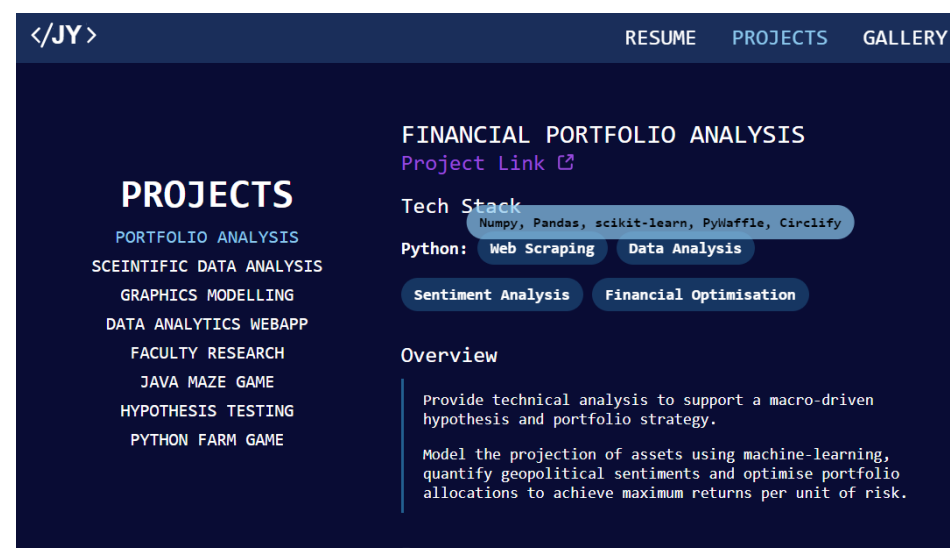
</JY>

RESUME PROJECTS GALLERY

PROJECTS

PORTFOLIO ANALYSIS
SCEINTIFIC DATA ANALYSIS
GRAPHICS MODELLING
DATA ANALYTICS WEBAPP
FACULTY RESEARCH
JAVA MAZE GAME
HYPOTHESIS TESTING
PYTHON FARM GAME

FINANCIAL PORTFOLIO ANALYSIS

Project Link

Tech Stack

Numpy, Pandas, scikit-learn, PyWaffle, Circlify

Python: Web Scraping Data Analysis

Sentiment Analysis Financial Optimisation

Overview

Provide technical analysis to support a macro-driven hypothesis and portfolio strategy.

Model the projection of assets using machine-learning, quantify geopolitical sentiments and optimise portfolio allocations to achieve maximum returns per unit of risk.